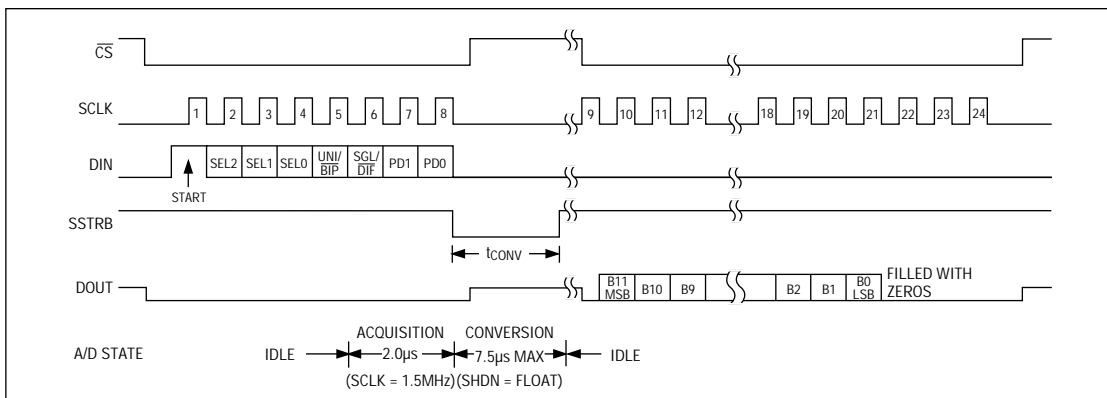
$\overline{CS}$

SCLK 1 2 3 4 5 6 7 8 9 10 11 12 18 19 20 21 22 23 24

DIN START SEL2 SEL1 SEL0 UNI/$\overline{BIP}$ SGL/$\overline{DIF}$ PD1 PD0

SSTRB

$t_{CONV}$

DOUT B11 MSB B10 B9 B2 B1 B0 LSB FILLED WITH ZEROS

A/D STATE IDLE ACQUISITION 2.0µs (SCLK = 1.5MHz) CONVERSION 7.5µs MAX (SHDN = FLOAT) IDLE